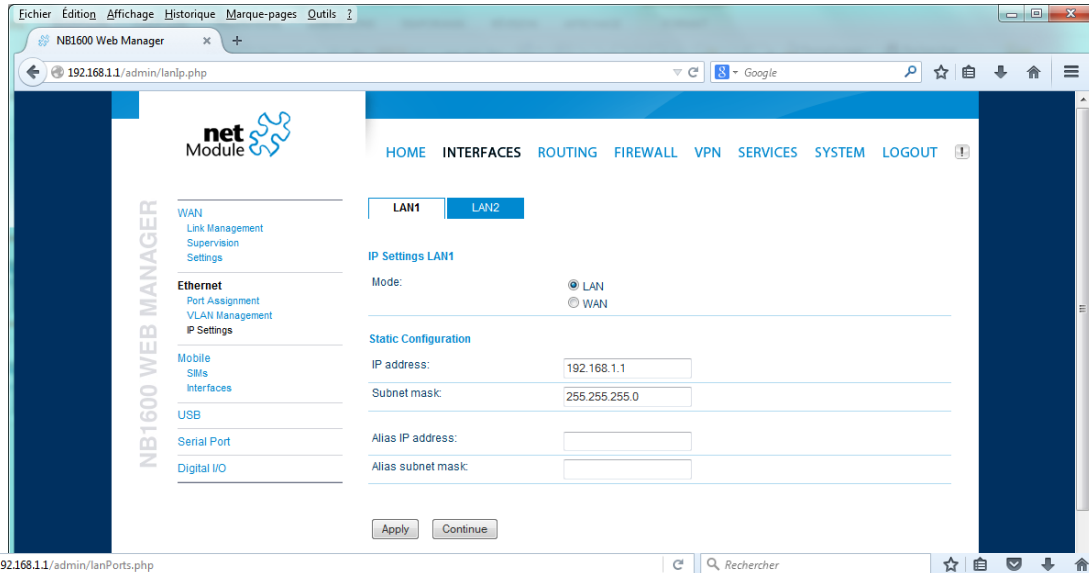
Fichier Édition Affichage Historique Marque-pages Outils ?

NB1600 Web Manager

192.168.1.1/admin/lanIp.php

Google

net Module

HOME INTERFACES ROUTING FIREWALL VPN SERVICES SYSTEM LOGOUT

NB1600 WEB MANAGER

WAN
Link Management
Supervision
Settings

Ethernet
Port Assignment
VLAN Management
IP Settings

Mobile
SIMs
Interfaces

USB

Serial Port

Digital I/O

LAN1 LAN2

IP Settings LAN1

Mode:
LAN
WAN

Static Configuration

| | |
|---|---|
| IP address: | 192.168.1.1 |
| Subnet mask: | 255.255.255.0 |
| Alias IP address: | |
| Alias subnet mask: | |

Apply Continue

92.168.1.1/admin/lanPorts.php

Rechercher